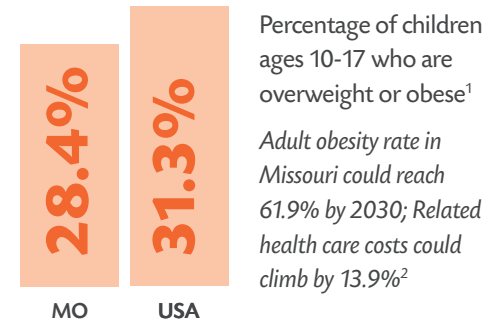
28.4%

MO

31.3%

USA

Percentage of children ages 10-17 who are overweight or obese$^1$

*Adult obesity rate in Missouri could reach 61.9% by 2030; Related health care costs could climb by 13.9%$^2$*